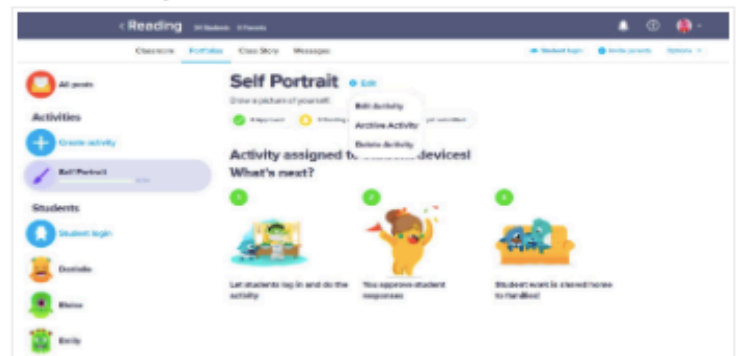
< Reading 24 Students 1 Parents

Classroom Portfolios Class Story Messages

Student login Invite parents Options

All posts

Activities

Create activity

Self Portrait

Students

Student login

Danielle

Blaise

Emily

Self Portrait Edit

Draw a picture of yourself.

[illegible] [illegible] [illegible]

Edit Activity

Archive Activity

Delete Activity

Activity assigned to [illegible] devices!

What's next?

1

Let students log in and do the activity

2

You approve student responses

3

Student work is shared home to families!